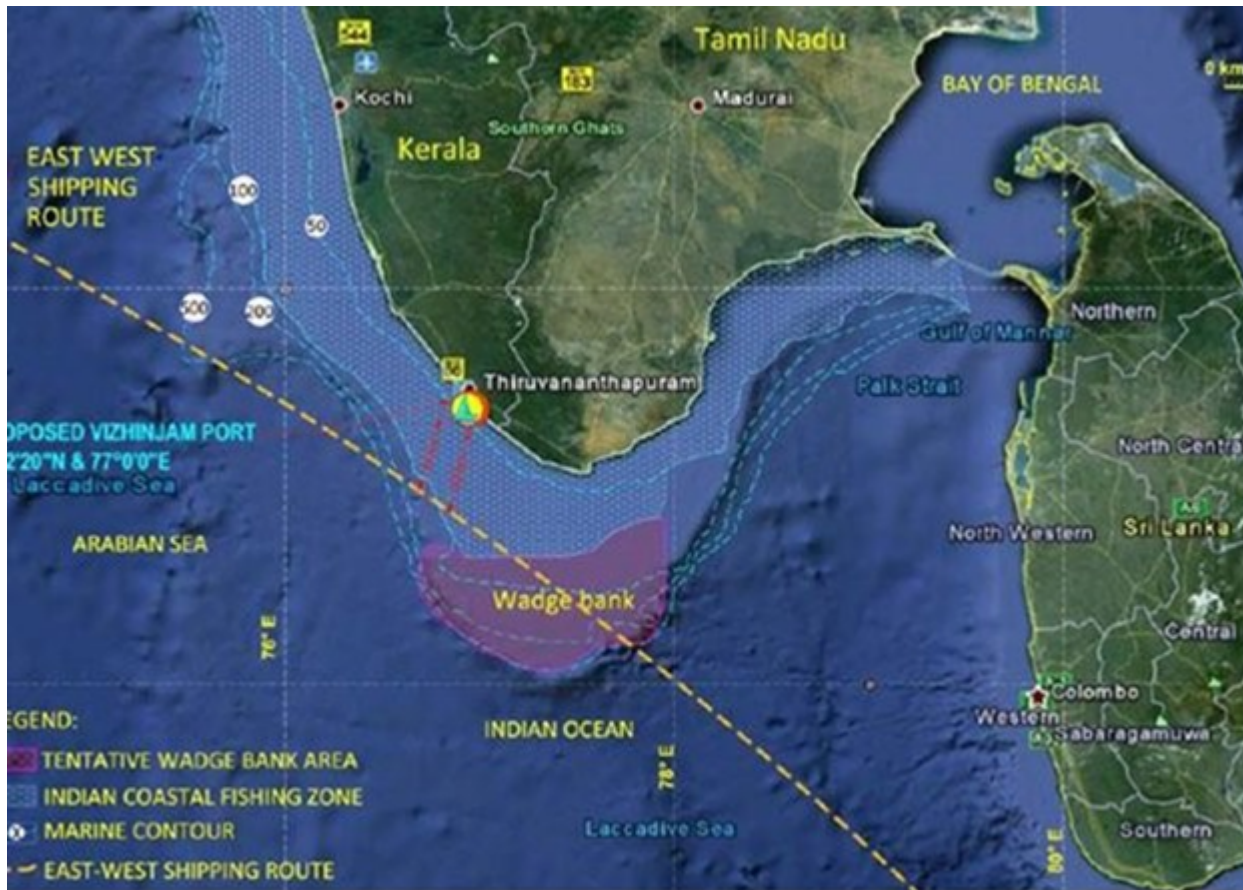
544
183
Tamil Nadu
0 km
Kochi
Madurai
BAY OF BENGAL
Southern Ghats
Kerala
EAST WEST SHIPPING ROUTE
100
50
500
200
Northern
Gulf of Mannar
66
Thiruvananthapuram
Palk Strait
OPOSED VIZHINJAM PORT
2'20"N & 77°0'0"E
Laccadive Sea
North Central
ARABIAN SEA
North Western
Sri Lanka
Wadge bank
76° E
Central
Colombo
Western
Sabaragamuwa
EGEND:
INDIAN OCEAN
TENTATIVE WADGE BANK AREA
78° E
INDIAN COASTAL FISHING ZONE
MARINE CONTOUR
Laccadive Sea
EAST-WEST SHIPPING ROUTE
Southern
80° E